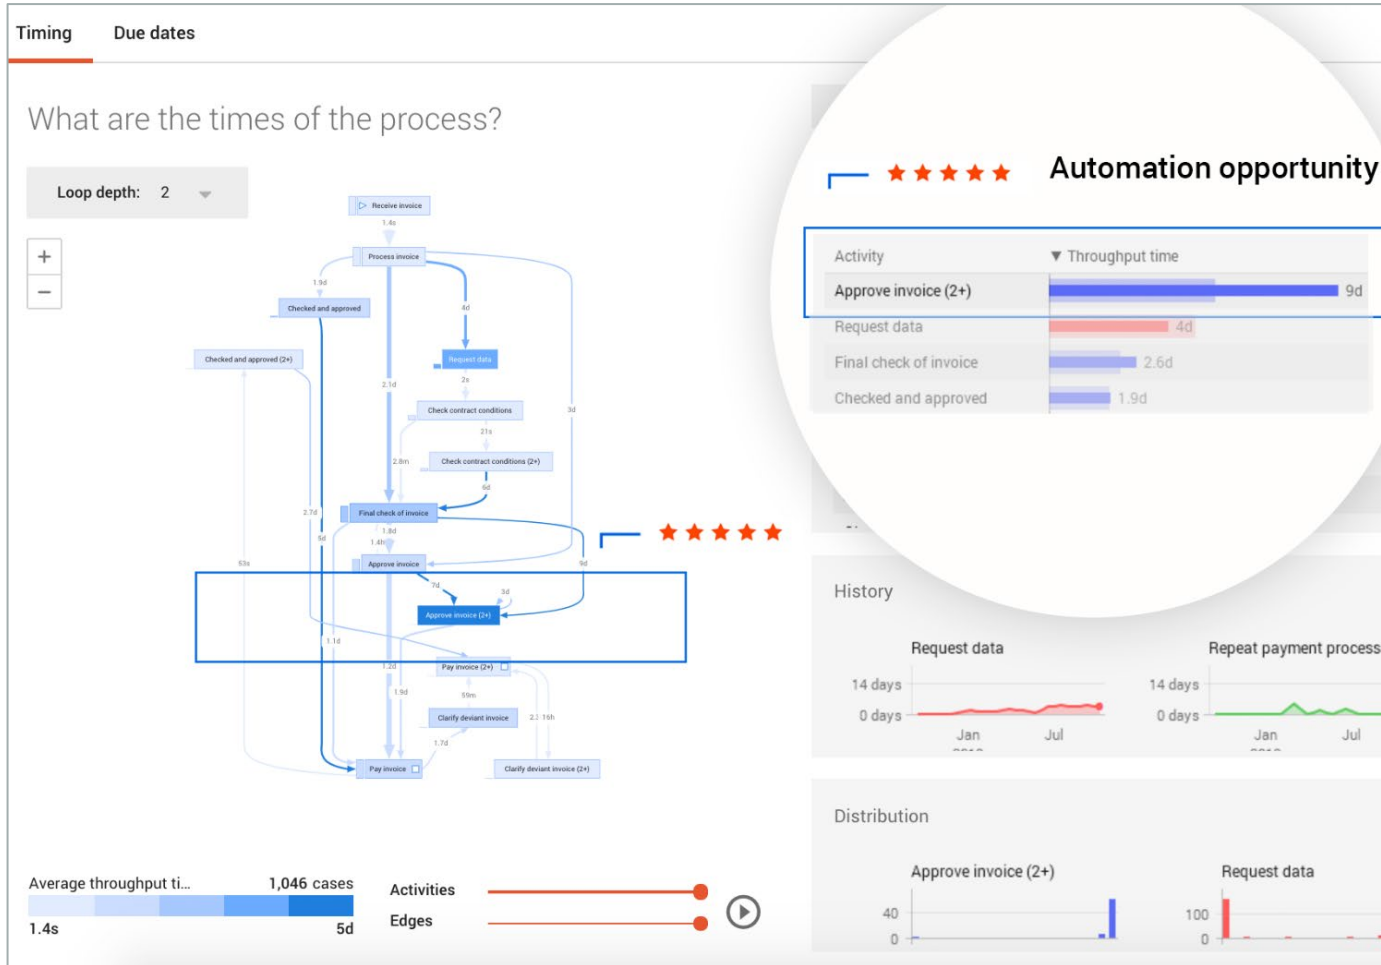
Timing Due dates

What are the times of the process?

Loop depth: 2

+
−

Receive invoice
1.4s
Process invoice
1.9d
Checked and approved
4d
Checked and approved (2+)
Request data
2s
2.1d
3d
Check contract conditions
21s
2.8m
Check contract conditions (2+)
6d
2.7d
Final check of invoice
5d
1.8d
1.4h
53s
Approve invoice
9d
7d
3d
Approve invoice (2+)
1.1d
1.2d
Pay invoice (2+)
1.9d
59m
Clarify deviant invoice
2.1 16h
1.7d
Pay invoice
Clarify deviant invoice (2+)

Average throughput ti... 1,046 cases
1.4s 5d

Activities
Edges

★★★★★

★★★★★ Automation opportunity

| Activity | ▼ Throughput time |
|---|---|
| Approve invoice (2+) | 9d |
| Request data | 4d |
| Final check of invoice | 2.6d |
| Checked and approved | 1.9d |

History

Request data
14 days
0 days
Jan Jul

Repeat payment process
14 days
0 days
Jan Jul

Distribution

Approve invoice (2+)
40
0

Request data
100
0